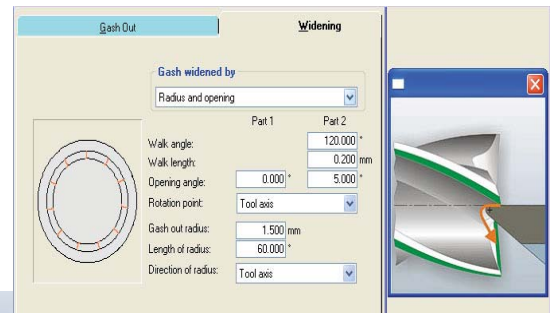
Gash Out

Widening

Gash widened by

Radius and opening

Part 1

Part 2

Walk angle: 120.000 °

Walk length: 0.200 mm

Opening angle: 0.000 ° 5.000 °

Rotation point: Tool axis

Gash out radius: 1.500 mm

Length of radius: 60.000 °

Direction of radius: Tool axis